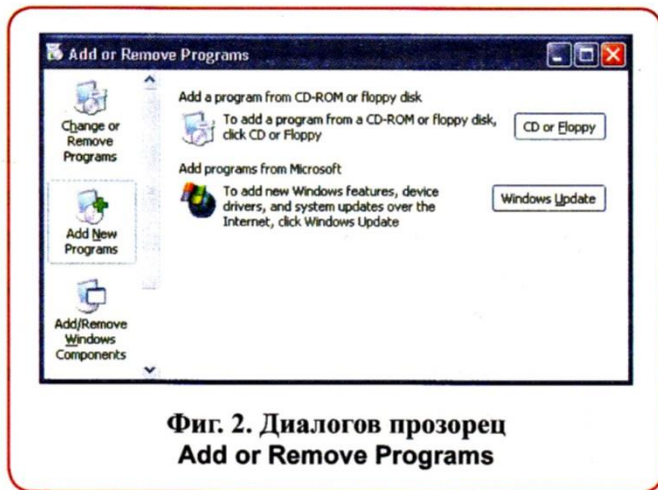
Add or Remove Programs

Change or Remove Programs

Add New Programs

Add/Remove Windows Components

Add a program from CD-ROM or floppy disk

To add a program from a CD-ROM or floppy disk, click CD or Floppy

CD or Floppy

Add programs from Microsoft

To add new Windows features, device drivers, and system updates over the Internet, click Windows Update

Windows Update

Фиг. 2. Диалогов прозорец
Add or Remove Programs